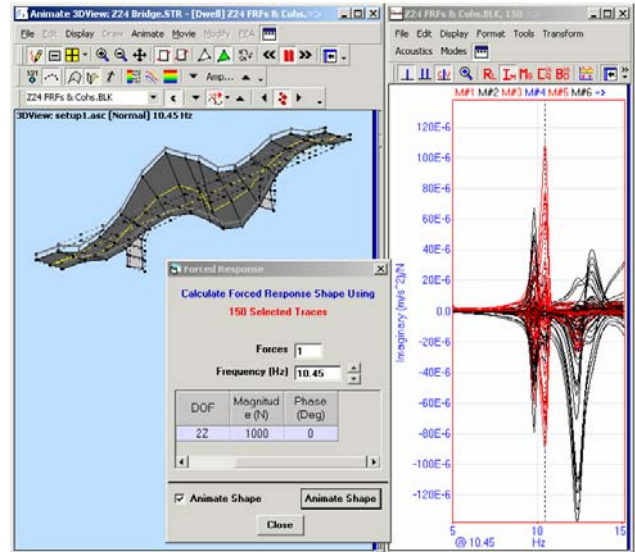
Animate 3DView: Z24 Bridge.STR - [Dwell] Z24 FRFs & Cohs. =>

File Edit Display Draw Animate Movie Modify FEA

Amp...

Z24 FRFs & Cohs.BLK

3DView: setup1.asc [Normal] 10.45 Hz

Forced Response

Calculate Forced Response Shape Using

150 Selected Traces

Forces 1

Frequency (Hz) 10.45

| DOF | Magnitude (N) | Phase (Deg) |
|---|---|---|
| 2Z | 1000 | 0 |

Animate Shape

Animate Shape

Close

Z24 FRFs & Cohs.BLK, 150

File Edit Display Format Tools Transform

Acoustics Modes

M#1 M#2 M#3 M#4 M#5 M#6 =>

120E-6
100E-6
80E-6
60E-6
40E-6
20E-6
0.0
-20E-6
-40E-6
-60E-6
-80E-6
-100E-6
-120E-6

Imaginary (m/s^2)/N

5
@ 10.45
Hz
15